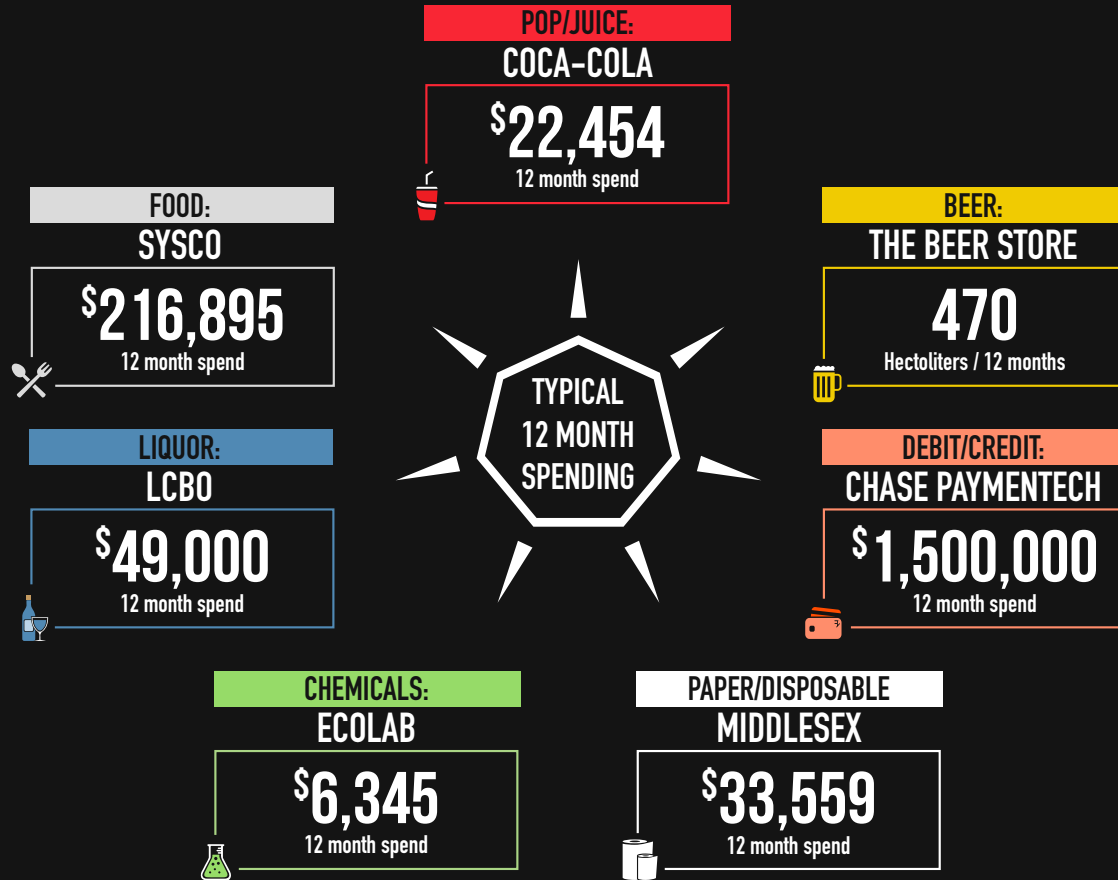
POP/JUICE:
COCA-COLA
$22,454
12 month spend

FOOD:
SYSCO
$216,895
12 month spend

BEER:
THE BEER STORE
470
Hectoliters / 12 months

TYPICAL 12 MONTH SPENDING

LIQUOR:
LCBO
$49,000
12 month spend

DEBIT/CREDIT:
CHASE PAYMENTECH
$1,500,000
12 month spend

CHEMICALS:
ECOLAB
$6,345
12 month spend

PAPER/DISPOSABLE
MIDDLESEX
$33,559
12 month spend